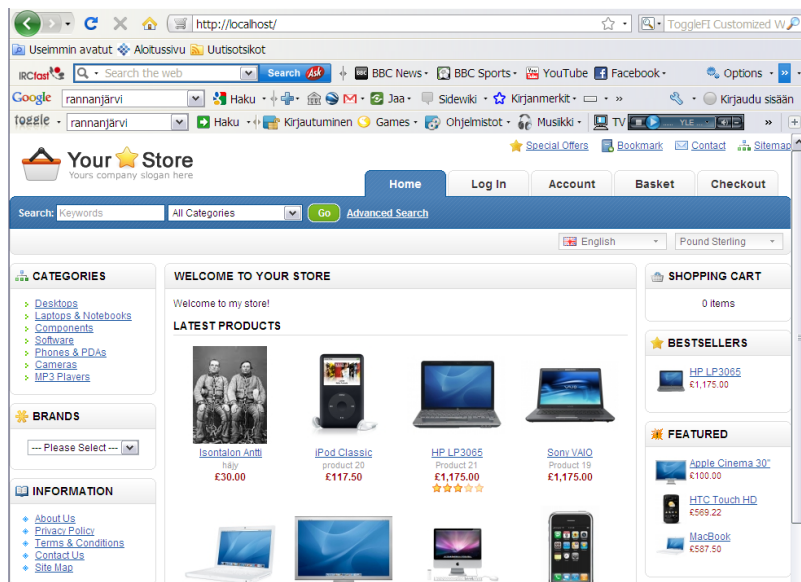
http://localhost/

ToggleFI Customized W

Useimmin avatut Aloitussivu Uutisotsikot

IRCfast Search the web Search BBC News BBC Sports YouTube Facebook Options

Google rannanjärvi Haku Jaa Sidewiki Kirjanmerkit Kirjaudu sisään

toggle rannanjärvi Haku Kirjautuminen Games Ohjelmistot Musiikki TV YLE

Your Store
Yours company slogan here

Special Offers Bookmark Contact Sitemap

Home Log In Account Basket Checkout

Search: Keywords All Categories Go Advanced Search

English Pound Sterling

CATEGORIES

Desktops
Laptops & Notebooks
Components
Software
Phones & PDAs
Cameras
MP3 Players

BRANDS

--- Please Select ---

INFORMATION

About Us
Privacy Policy
Terms & Conditions
Contact Us
Site Map

WELCOME TO YOUR STORE

Welcome to my store!

LATEST PRODUCTS

Isontalon Antti
häjy
£30.00

iPod Classic
product 20
£117.50

HP LP3065
Product 21
£1,175.00

Sony VAIO
Product 19
£1,175.00

SHOPPING CART

0 items

BESTSELLERS

HP LP3065
£1,175.00

FEATURED

Apple Cinema 30"
£100.00

HTC Touch HD
£569.22

MacBook
£587.50